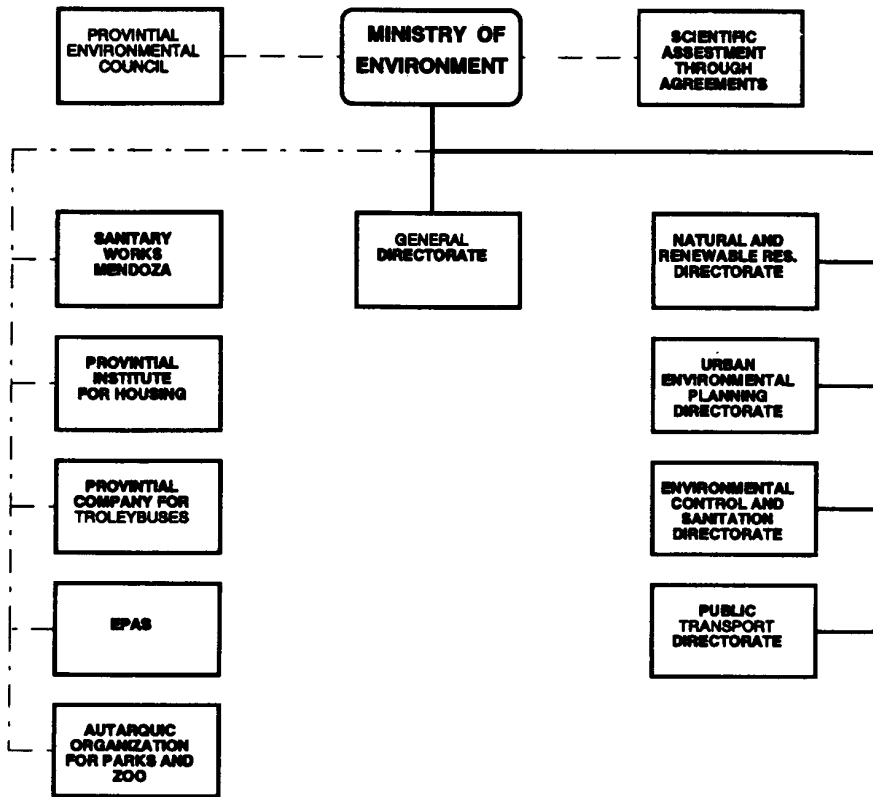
PROVINTIAL ENVIRONMENTAL COUNCIL

MINISTRY OF ENVIRONMENT

SCIENTIFIC ASSESTMENT THROUGH AGREEMENTS

SANITARY WORKS MENDOZA

GENERAL DIRECTORATE

NATURAL AND RENEWABLE RES. DIRECTORATE

PROVINTIAL INSTITUTE FOR HOUSING

URBAN ENVIRONMENTAL PLANNING DIRECTORATE

PROVINTIAL COMPANY FOR TROLEYBUSES

ENVIRONMENTAL CONTROL AND SANITATION DIRECTORATE

EPAS

PUBLIC TRANSPORT DIRECTORATE

AUTARQUIC ORGANIZATION FOR PARKS AND ZOO